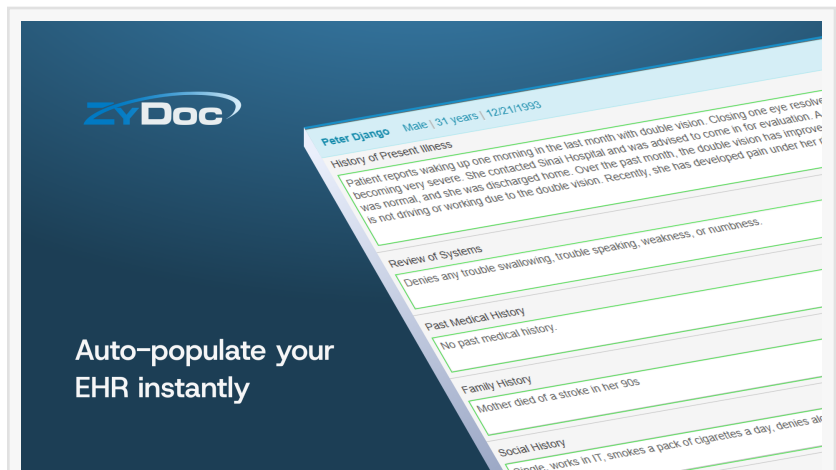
ZYDoc

Auto-populate your EHR instantly

Peter Django Male | 31 years | 12/21/1993

History of Present Illness

Patient reports waking up one morning in the last month with double vision. Closing one eye resolve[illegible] becoming very severe. She contacted Sinai Hospital and was advised to come in for evaluation. A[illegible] was normal, and she was discharged home. Over the past month, the double vision has improve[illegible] is not driving or working due to the double vision. Recently, she has developed pain under her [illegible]

Review of Systems

Denies any trouble swallowing, trouble speaking, weakness, or numbness.

Past Medical History

No past medical history.

Family History

Mother died of a stroke in her 90s

Social History

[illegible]ingle, works in IT, smokes a pack of cigarettes a day, denies al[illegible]